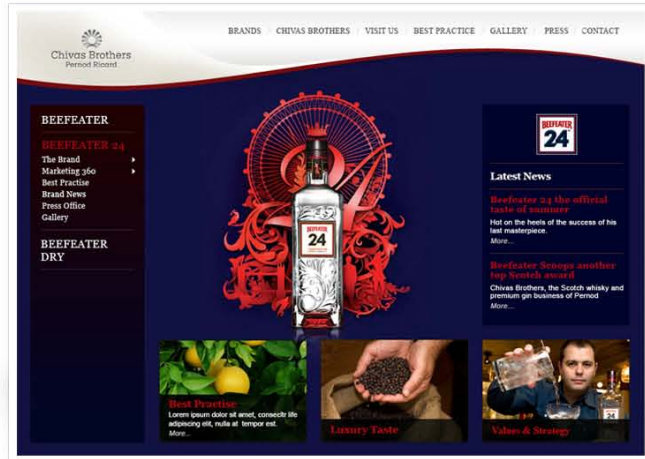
Chivas Brothers
Pernod Ricard

BRANDS | CHIVAS BROTHERS | VISIT US | BEST PRACTICE | GALLERY | PRESS | CONTACT

BEEFEATER

BEEFEATER 24
The Brand
Marketing 360
Best Practise
Brand News
Press Office
Gallery

BEEFEATER DRY

BEEFEATER
24

Latest News

Beefeater 24 the official taste of summer
Hot on the heels of the success of his last masterpiece.
More...

Beefeater Scoops another top Scotch award
Chivas Brothers, the Scotch whisky and premium gin business of Pernod
More...

Best Practise
Lorem ipsum dolor sit amet, consectir life adipiscing elit, nulla at tempor est.
More...

Luxury Taste

Values & Strategy